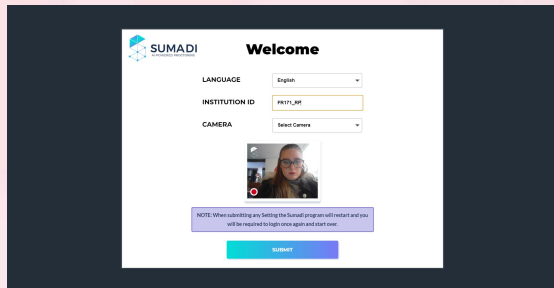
SUMADI
SUPERVISED PROCTORING

Welcome

LANGUAGE
English

INSTITUTION ID
PR171_RF

CAMERA
Select Camera

NOTE: When submitting any Setting the Sumadi program will restart and you will be required to login once again and start over.

SUBMIT